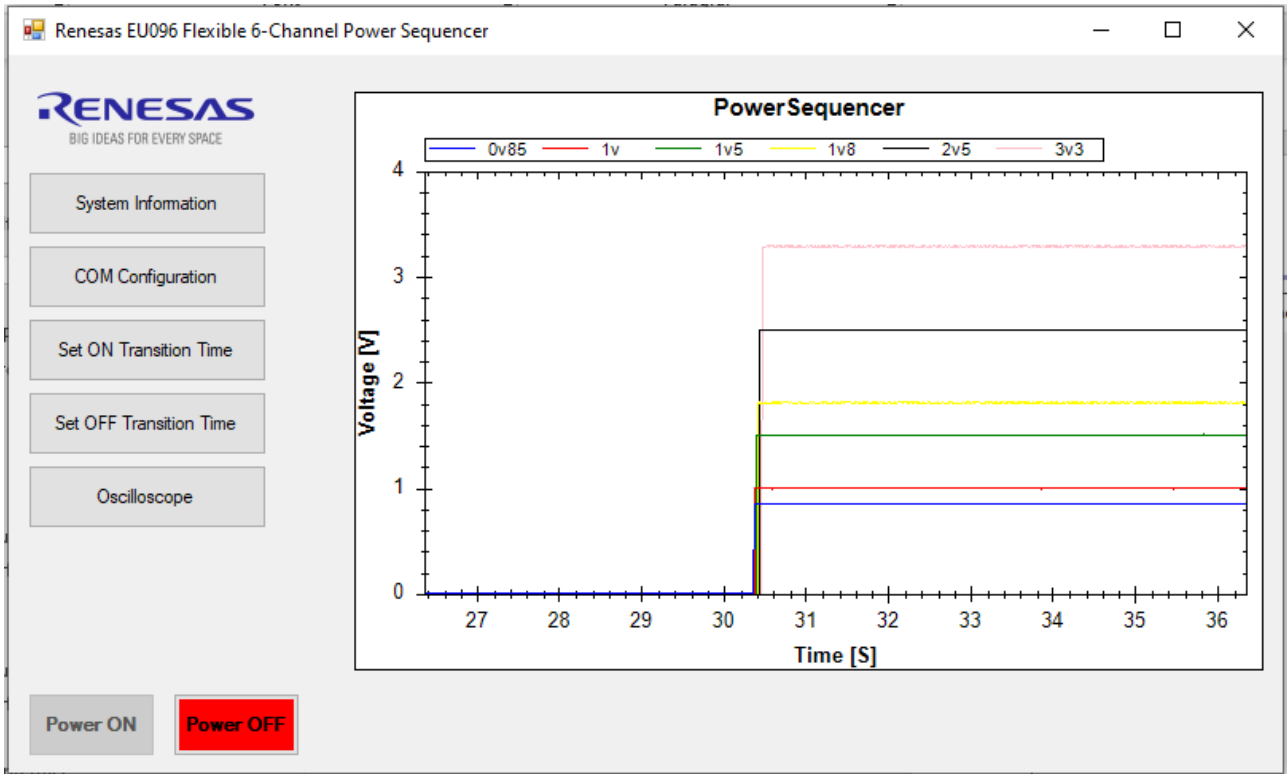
Renesas EU096 Flexible 6-Channel Power Sequencer

RENESAS
BIG IDEAS FOR EVERY SPACE

System Information

COM Configuration

Set ON Transition Time

Set OFF Transition Time

Oscilloscope

PowerSequencer

0v85
1v
1v5
1v8
2v5
3v3

4
3
2
1
0

Voltage [V]

27
28
29
30
31
32
33
34
35
36

Time [S]

Power ON

Power OFF